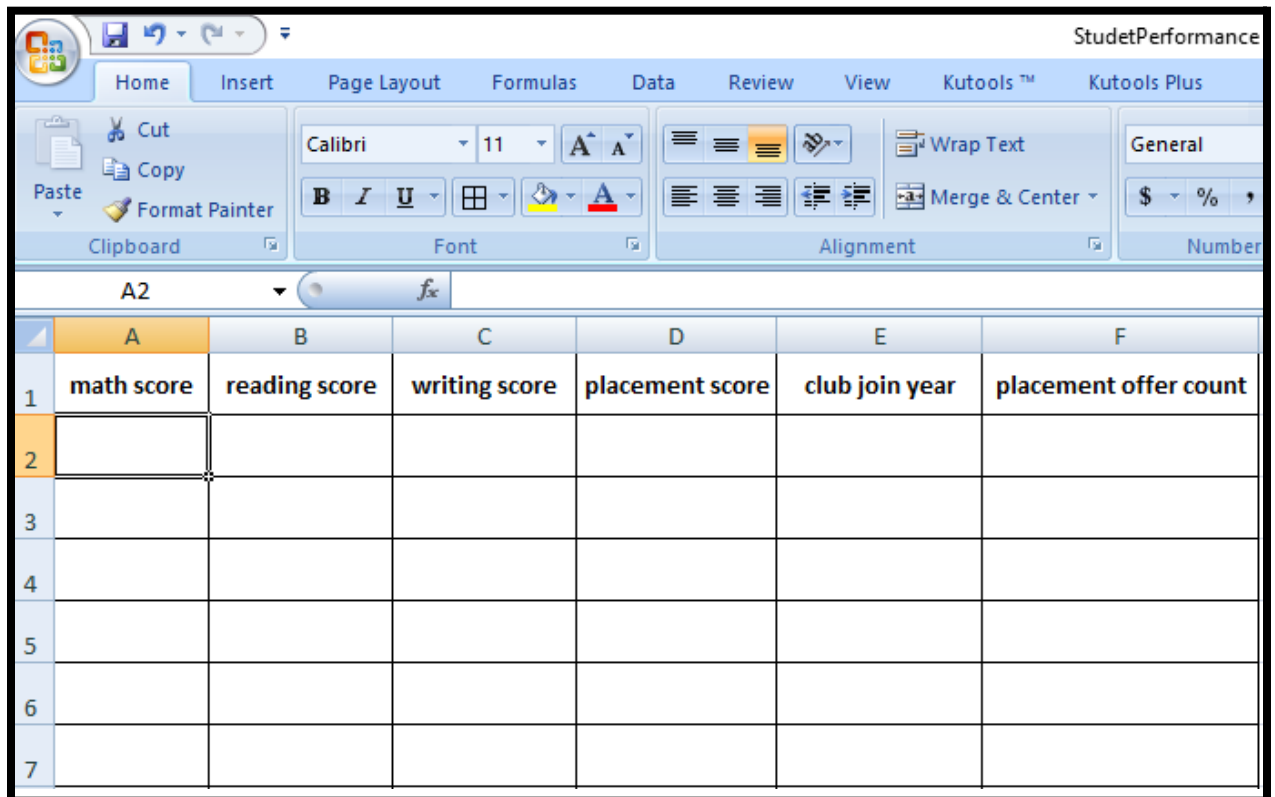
StudetPerformance

Home Insert Page Layout Formulas Data Review View Kutools ™ Kutools Plus

Cut
Copy
Paste
Format Painter
Clipboard

Calibri 11
B I U
Font

Wrap Text
Merge & Center
Alignment

General
$ %
Number

A2 $f_x$

| | A | B | C | D | E | F |
|---|---|---|---|---|---|---|
| 1 | math score | reading score | writing score | placement score | club join year | placement offer count |
| 2 | | | | | | |
| 3 | | | | | | |
| 4 | | | | | | |
| 5 | | | | | | |
| 6 | | | | | | |
| 7 | | | | | | |